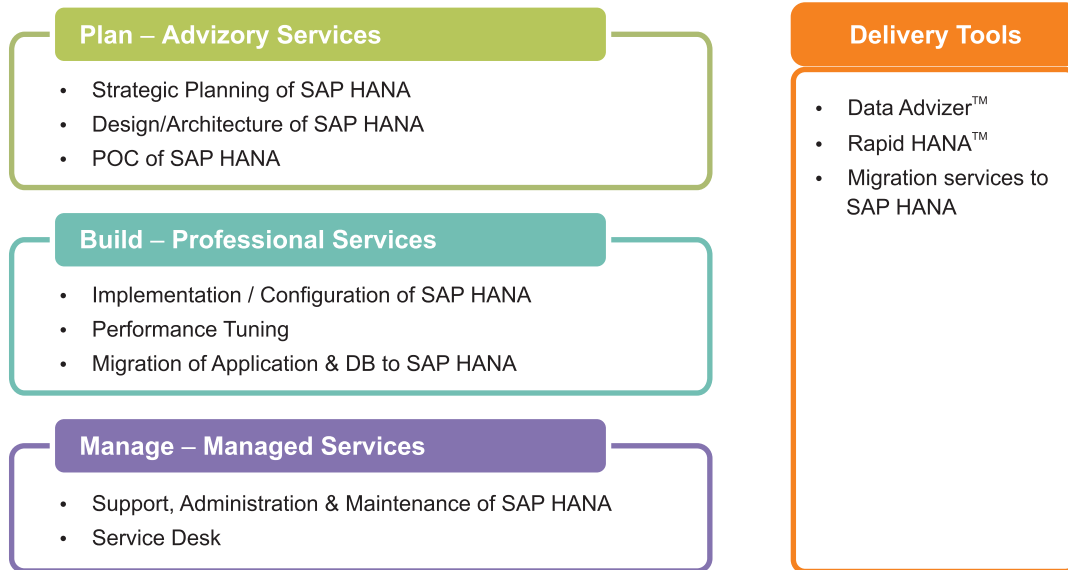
Plan – Advizory Services

- Strategic Planning of SAP HANA
- Design/Architecture of SAP HANA
- POC of SAP HANA

Build – Professional Services

- Implementation / Configuration of SAP HANA
- Performance Tuning
- Migration of Application & DB to SAP HANA

Manage – Managed Services

- Support, Administration & Maintenance of SAP HANA
- Service Desk

Delivery Tools

- Data Advizer™
- Rapid HANA™
- Migration services to SAP HANA